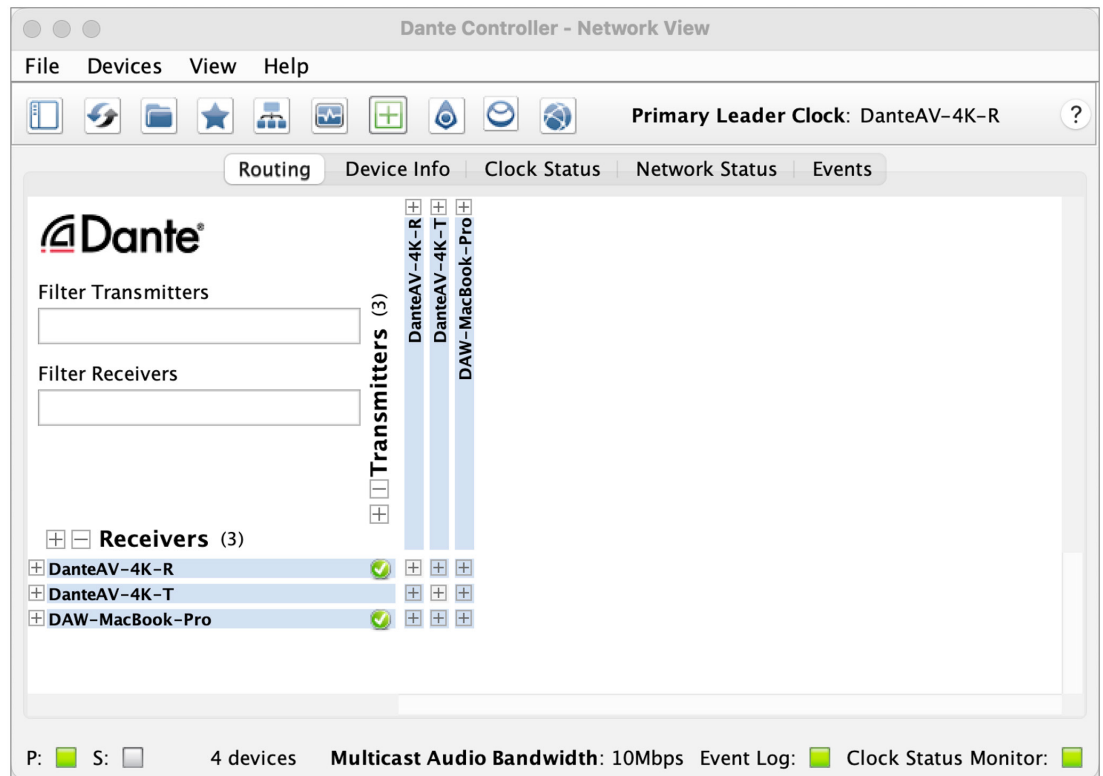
Dante Controller - Network View

File Devices View Help

Primary Leader Clock: DanteAV-4K-R

?

Routing | Device Info | Clock Status | Network Status | Events

Dante®

Filter Transmitters

Filter Receivers

Transmitters (3)

DanteAV-4K-R
DanteAV-4K-T
DAW-MacBook-Pro

Receivers (3)

DanteAV-4K-R
DanteAV-4K-T
DAW-MacBook-Pro

P: S: 4 devices **Multicast Audio Bandwidth**: 10Mbps Event Log: Clock Status Monitor: